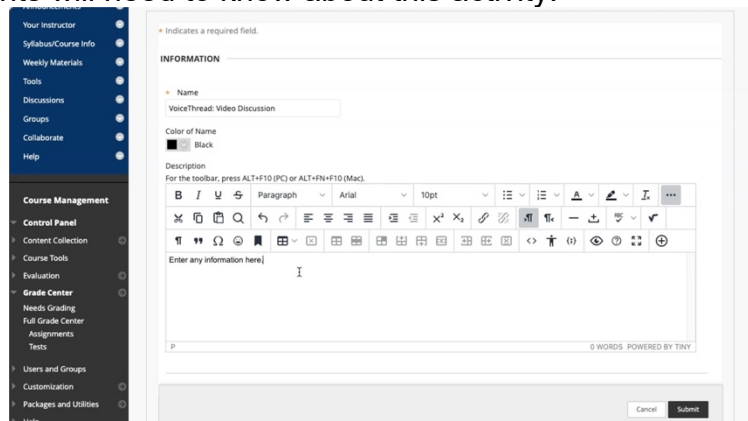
need to know about this activity.

Your Instructor
Syllabus/Course Info
Weekly Materials
Tools
Discussions
Groups
Collaborate
Help

Course Management
Control Panel
Content Collection
Course Tools
Evaluation
Grade Center
Needs Grading
Full Grade Center
Assignments
Tests
Users and Groups
Customization
Packages and Utilities

* Indicates a required field.

INFORMATION

* Name
VoiceThread: Video Discussion

Color of Name
Black

Description
For the toolbar, press ALT+F10 (PC) or ALT+FN+F10 (Mac).

Paragraph Arial 10pt

Enter any information here.

P
0 WORDS POWERED BY TINY

Cancel Submit